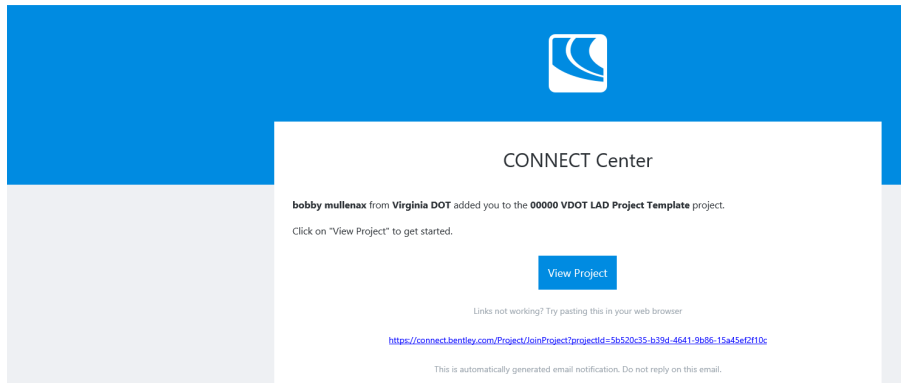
CONNECT Center

bobby mullenax from Virginia DOT added you to the 00000 VDOT LAD Project Template project.

Click on "View Project" to get started.

View Project

Links not working? Try pasting this in your web browser

https://connect.bentley.com/Project/JoinProject?projectId=5b520c35-b39d-4641-9b86-15a45ef2f10c

This is automatically generated email notification. Do not reply on this email.